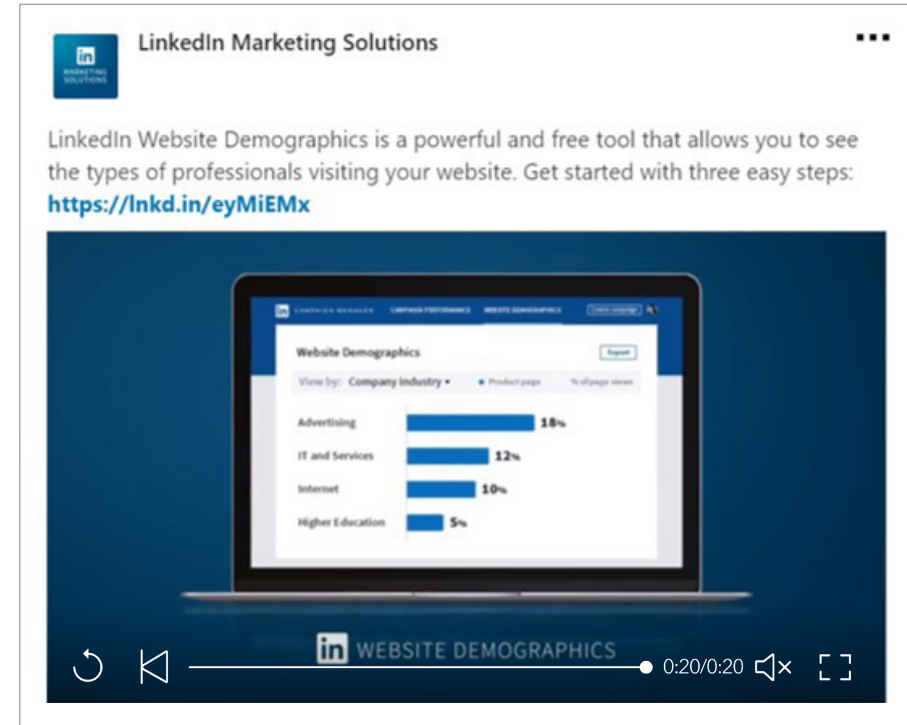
in MARKETING SOLUTIONS

LinkedIn Marketing Solutions

LinkedIn Website Demographics is a powerful and free tool that allows you to see the types of professionals visiting your website. Get started with three easy steps: https://lnkd.in/eyMiEMx

in CAMPAIGN MANAGER CAMPAIGN PERFORMANCE WEBSITE DEMOGRAPHICS Create campaign

Website Demographics

Export

View by: Company industry • Product page % of page views

Advertising 18%

IT and Services 12%

Internet 10%

Higher Education 5%

in WEBSITE DEMOGRAPHICS

0:20/0:20